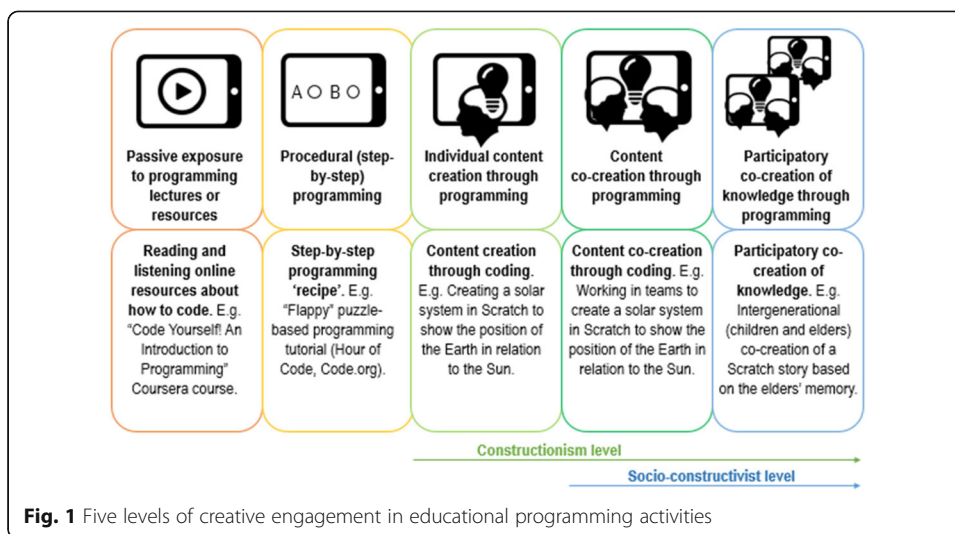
A O B O

Passive exposure to programming lectures or resources

Procedural (step-by-step) programming

Individual content creation through programming

Content co-creation through programming

Participatory co-creation of knowledge through programming

Reading and listening online resources about how to code. E.g. "Code Yourself! An Introduction to Programming" Coursera course.

Step-by-step programming 'recipe'. E.g. "Flappy" puzzle-based programming tutorial (Hour of Code, Code.org).

Content creation through coding. E.g. Creating a solar system in Scratch to show the position of the Earth in relation to the Sun.

Content co-creation through coding. E.g. Working in teams to create a solar system in Scratch to show the position of the Earth in relation to the Sun.

Participatory co-creation of knowledge. E.g. Intergenerational (children and elders) co-creation of a Scratch story based on the elders' memory.

Constructionism level

Socio-constructivist level

Fig. 1 Five levels of creative engagement in educational programming activities